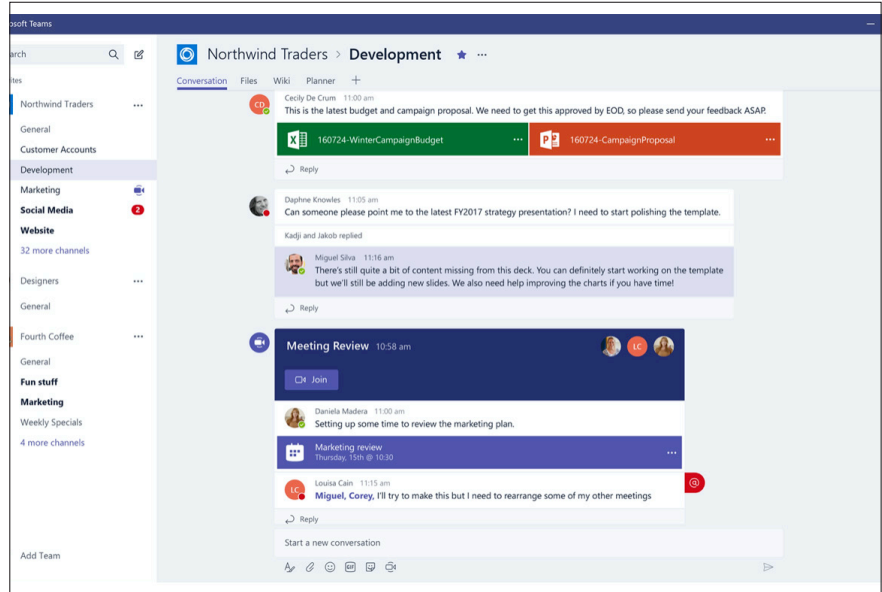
osoft Teams

arch

ites

Northwind Traders ···

General

Customer Accounts

Development

Marketing

Social Media 2

Website

32 more channels

Designers ···

General

Fourth Coffee ···

General

Fun stuff

Marketing

Weekly Specials

4 more channels

Add Team

Northwind Traders > Development ★ ···

Conversation Files Wiki Planner +

CD Cecily De Crum 11:00 am
This is the latest budget and campaign proposal. We need to get this approved by EOD, so please send your feedback ASAP.

160724-WinterCampaignBudget ···

160724-CampaignProposal ···

Reply

Daphne Knowles 11:05 am
Can someone please point me to the latest FY2017 strategy presentation? I need to start polishing the template.

Kadji and Jakob replied

Miguel Silva 11:16 am
There's still quite a bit of content missing from this deck. You can definitely start working on the template but we'll still be adding new slides. We also need help improving the charts if you have time!

Reply

Meeting Review 10:58 am

LC

Join

Daniela Madera 11:00 am
Setting up some time to review the marketing plan.

Marketing review
Thursday, 15th @ 10:30 ···

LC Louisa Cain 11:15 am
Miguel, Corey, I'll try to make this but I need to rearrange some of my other meetings

@

Reply

Start a new conversation